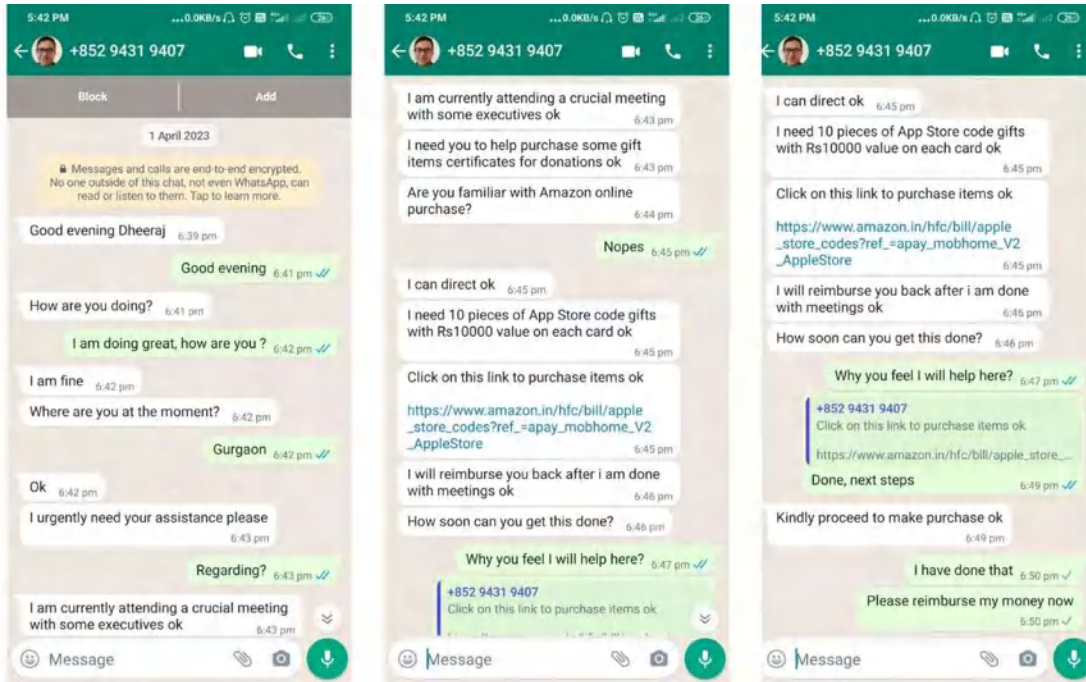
5:42 PM ...0.0KB/s

+852 9431 9407

Block

Add

1 April 2023

🔒 Messages and calls are end-to-end encrypted. No one outside of this chat, not even WhatsApp, can read or listen to them. Tap to learn more.

Good evening Dheeraj 6:39 pm

Good evening 6:41 pm

How are you doing? 6:41 pm

I am doing great, how are you ? 6:42 pm

I am fine 6:42 pm

Where are you at the moment? 6:42 pm

Gurgaon 6:42 pm

Ok 6:42 pm

I urgently need your assistance please 6:43 pm

Regarding? 6:43 pm

I am currently attending a crucial meeting with some executives ok 6:43 pm

Message

5:42 PM ...0.0KB/s

+852 9431 9407

I am currently attending a crucial meeting with some executives ok 6:43 pm

I need you to help purchase some gift items certificates for donations ok 6:43 pm

Are you familiar with Amazon online purchase? 6:44 pm

Nopes 6:45 pm

I can direct ok 6:45 pm

I need 10 pieces of App Store code gifts with Rs10000 value on each card ok 6:45 pm

Click on this link to purchase items ok

https://www.amazon.in/hfc/bill/apple_store_codes?ref_=apay_mobhome_V2_AppleStore 6:45 pm

I will reimburse you back after i am done with meetings ok 6:46 pm

How soon can you get this done? 6:46 pm

Why you feel I will help here? 6:47 pm

+852 9431 9407
Click on this link to purchase items ok

Message

5:42 PM ...0.0KB/s

+852 9431 9407

I can direct ok 6:45 pm

I need 10 pieces of App Store code gifts with Rs10000 value on each card ok 6:45 pm

Click on this link to purchase items ok

https://www.amazon.in/hfc/bill/apple_store_codes?ref_=apay_mobhome_V2_AppleStore 6:45 pm

I will reimburse you back after i am done with meetings ok 6:45 pm

How soon can you get this done? 6:46 pm

Why you feel I will help here? 6:47 pm

+852 9431 9407
Click on this link to purchase items ok

https://www.amazon.in/hfc/bill/apple_store_...

Done, next steps 6:49 pm

Kindly proceed to make purchase ok 6:49 pm

I have done that 6:50 pm

Please reimburse my money now 6:50 pm

Message